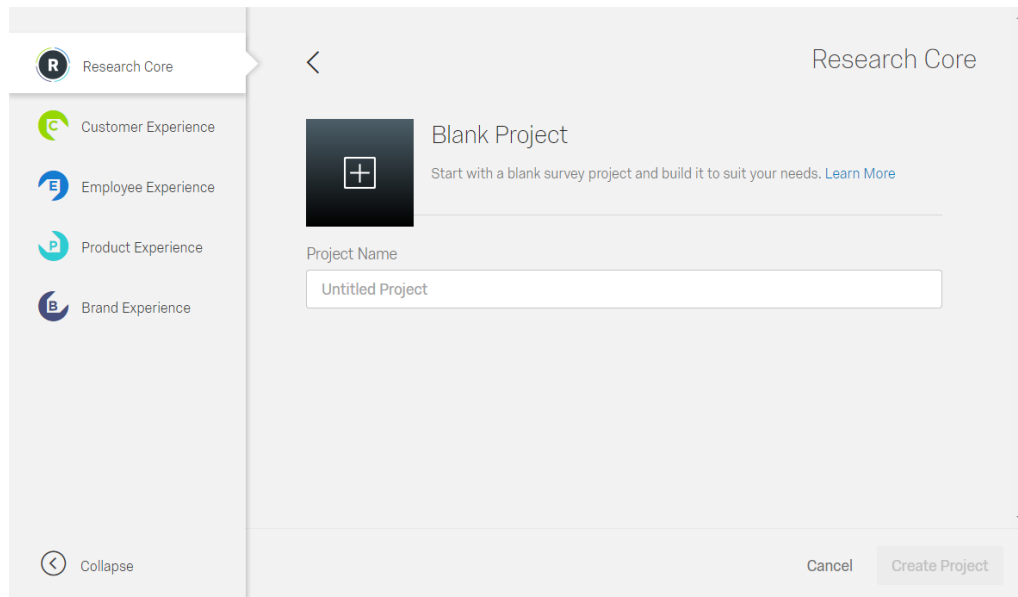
R Research Core

C Customer Experience

E Employee Experience

P Product Experience

B Brand Experience

Collapse

Research Core

Blank Project

Start with a blank survey project and build it to suit your needs. Learn More

Project Name

Untitled Project

Cancel

Create Project